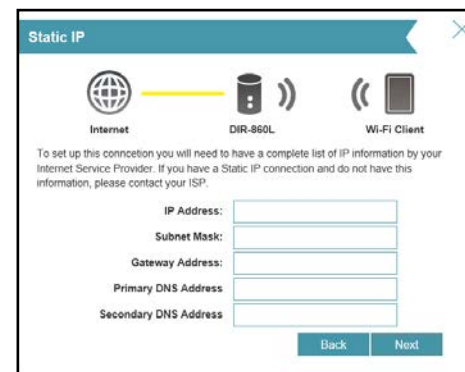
Static IP

Internet

DIR-860L

Wi-Fi Client

To set up this conncetion you will need to have a complete list of IP information by your Internet Service Provider. If you have a Static IP connection and do not have this information, please contact your ISP.

IP Address:

Subnet Mask:

Gateway Address:

Primary DNS Address

Secondary DNS Address

Back

Next